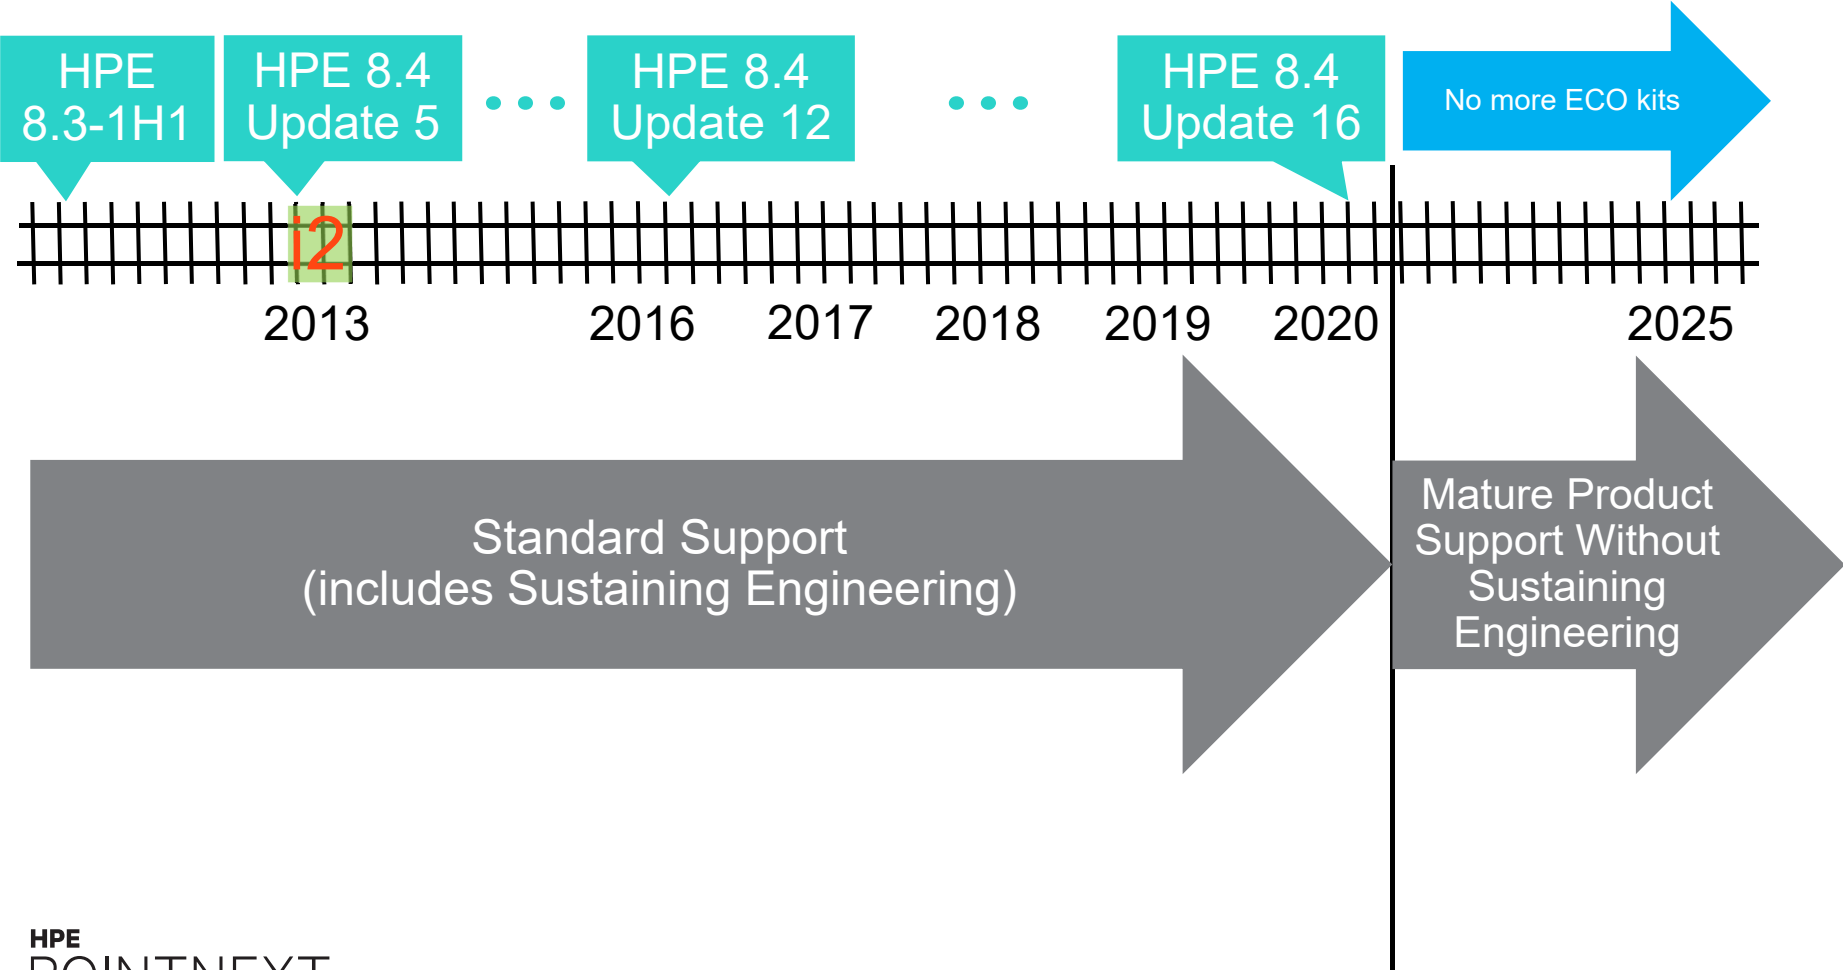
HPE 8.3-1H1

HPE 8.4 Update 5

HPE 8.4 Update 12

HPE 8.4 Update 16

No more ECO kits

i2

2013

2016

2017

2018

2019

2020

2025

Standard Support
(includes Sustaining Engineering)

Mature Product Support Without Sustaining Engineering

HPE
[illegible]